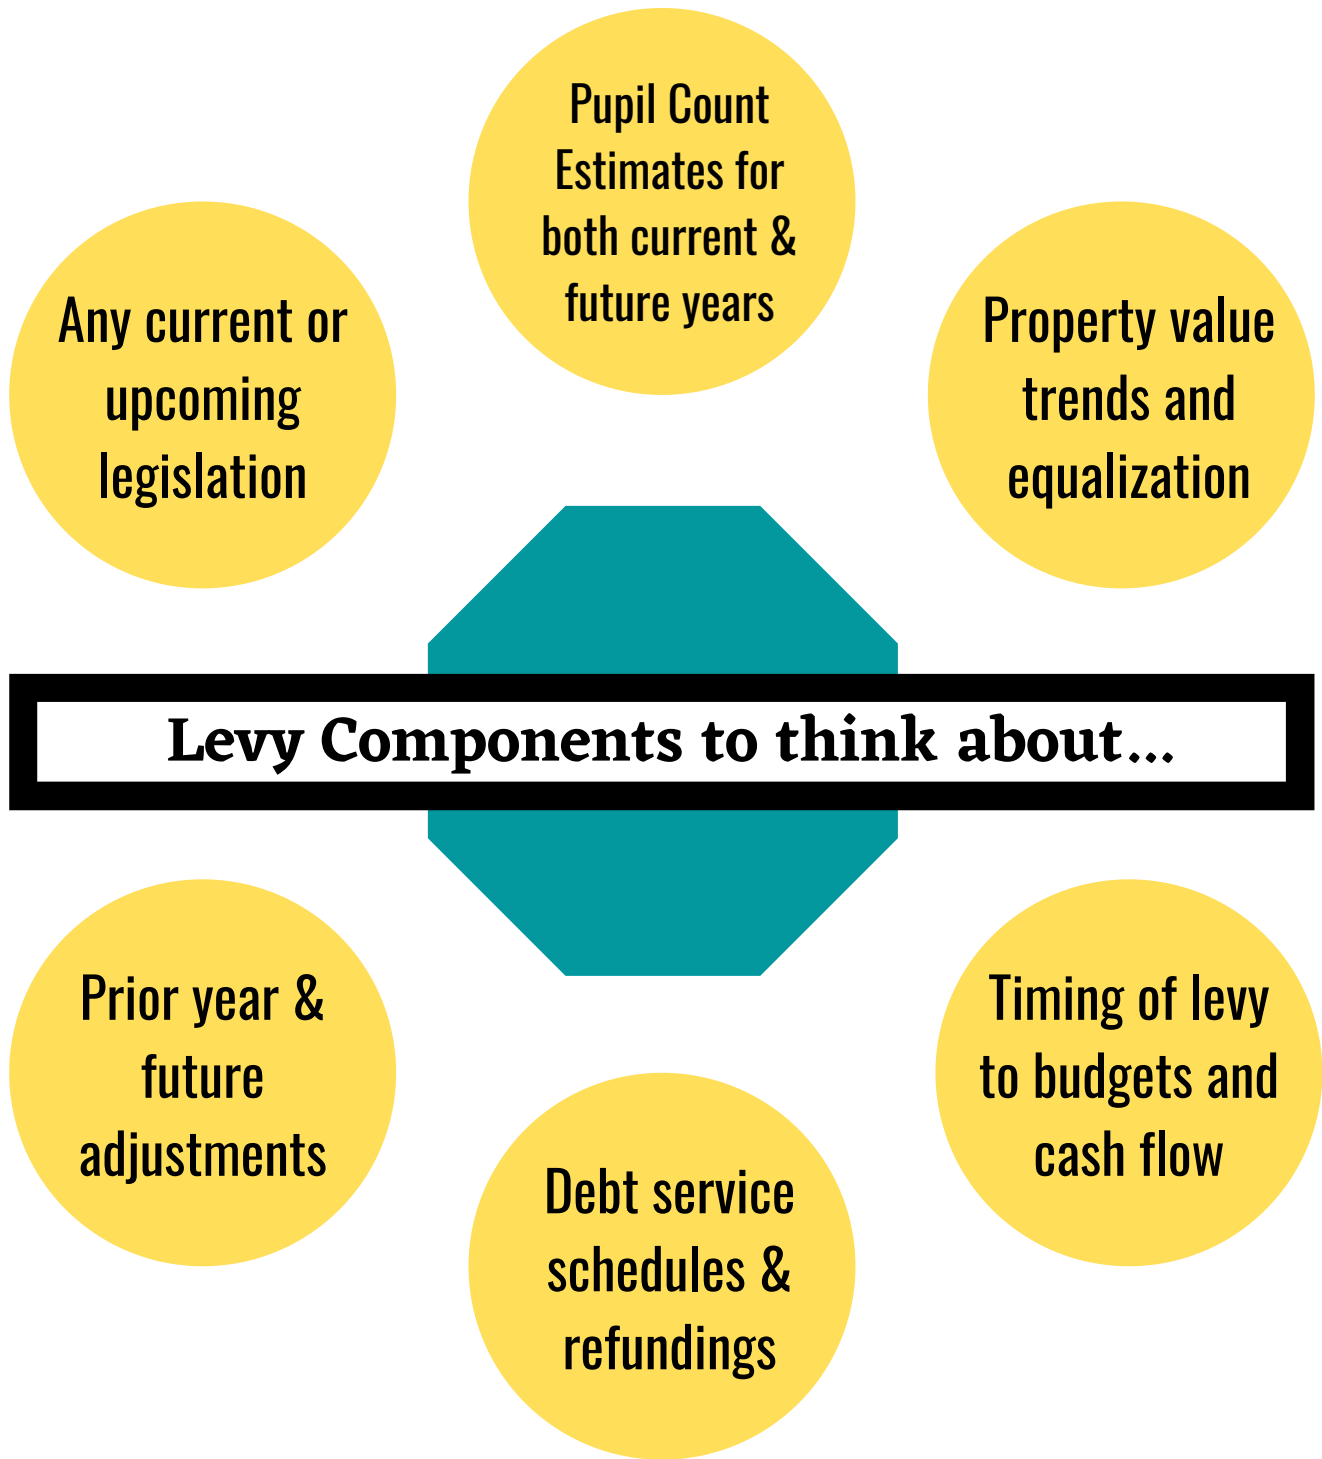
Pupil Count Estimates for both current & future years

Any current or upcoming legislation

Property value trends and equalization

Levy Components to think about...

Prior year & future adjustments

Timing of levy to budgets and cash flow

Debt service schedules & refundings